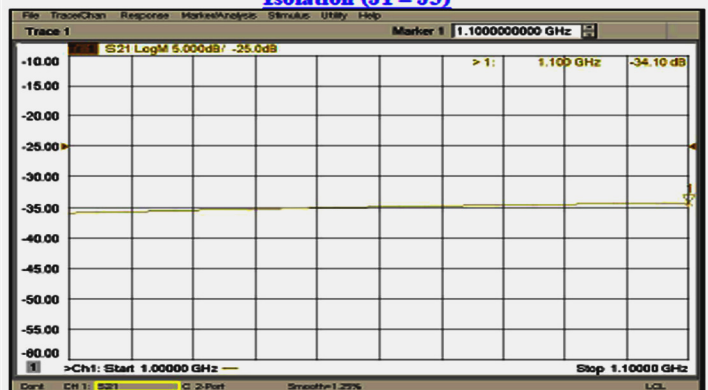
Isolation (J1 – J3)

File Trace/Chan Response Marker/Analysis Stimulus Utility Help

Trace 1

Marker 1 1.1000000000 GHz

S21 LogM 5.000dB/ -25.0dB

> 1: 1.100 GHz -34.10 dB

-10.00
-15.00
-20.00
-25.00
-30.00
-35.00
-40.00
-45.00
-50.00
-55.00
-60.00

1

1 >Ch1: Start 1.00000 GHz

Stop 1.10000 GHz

Cont. CH 1: S21 C 2-Port Smooth=1.25% LCL